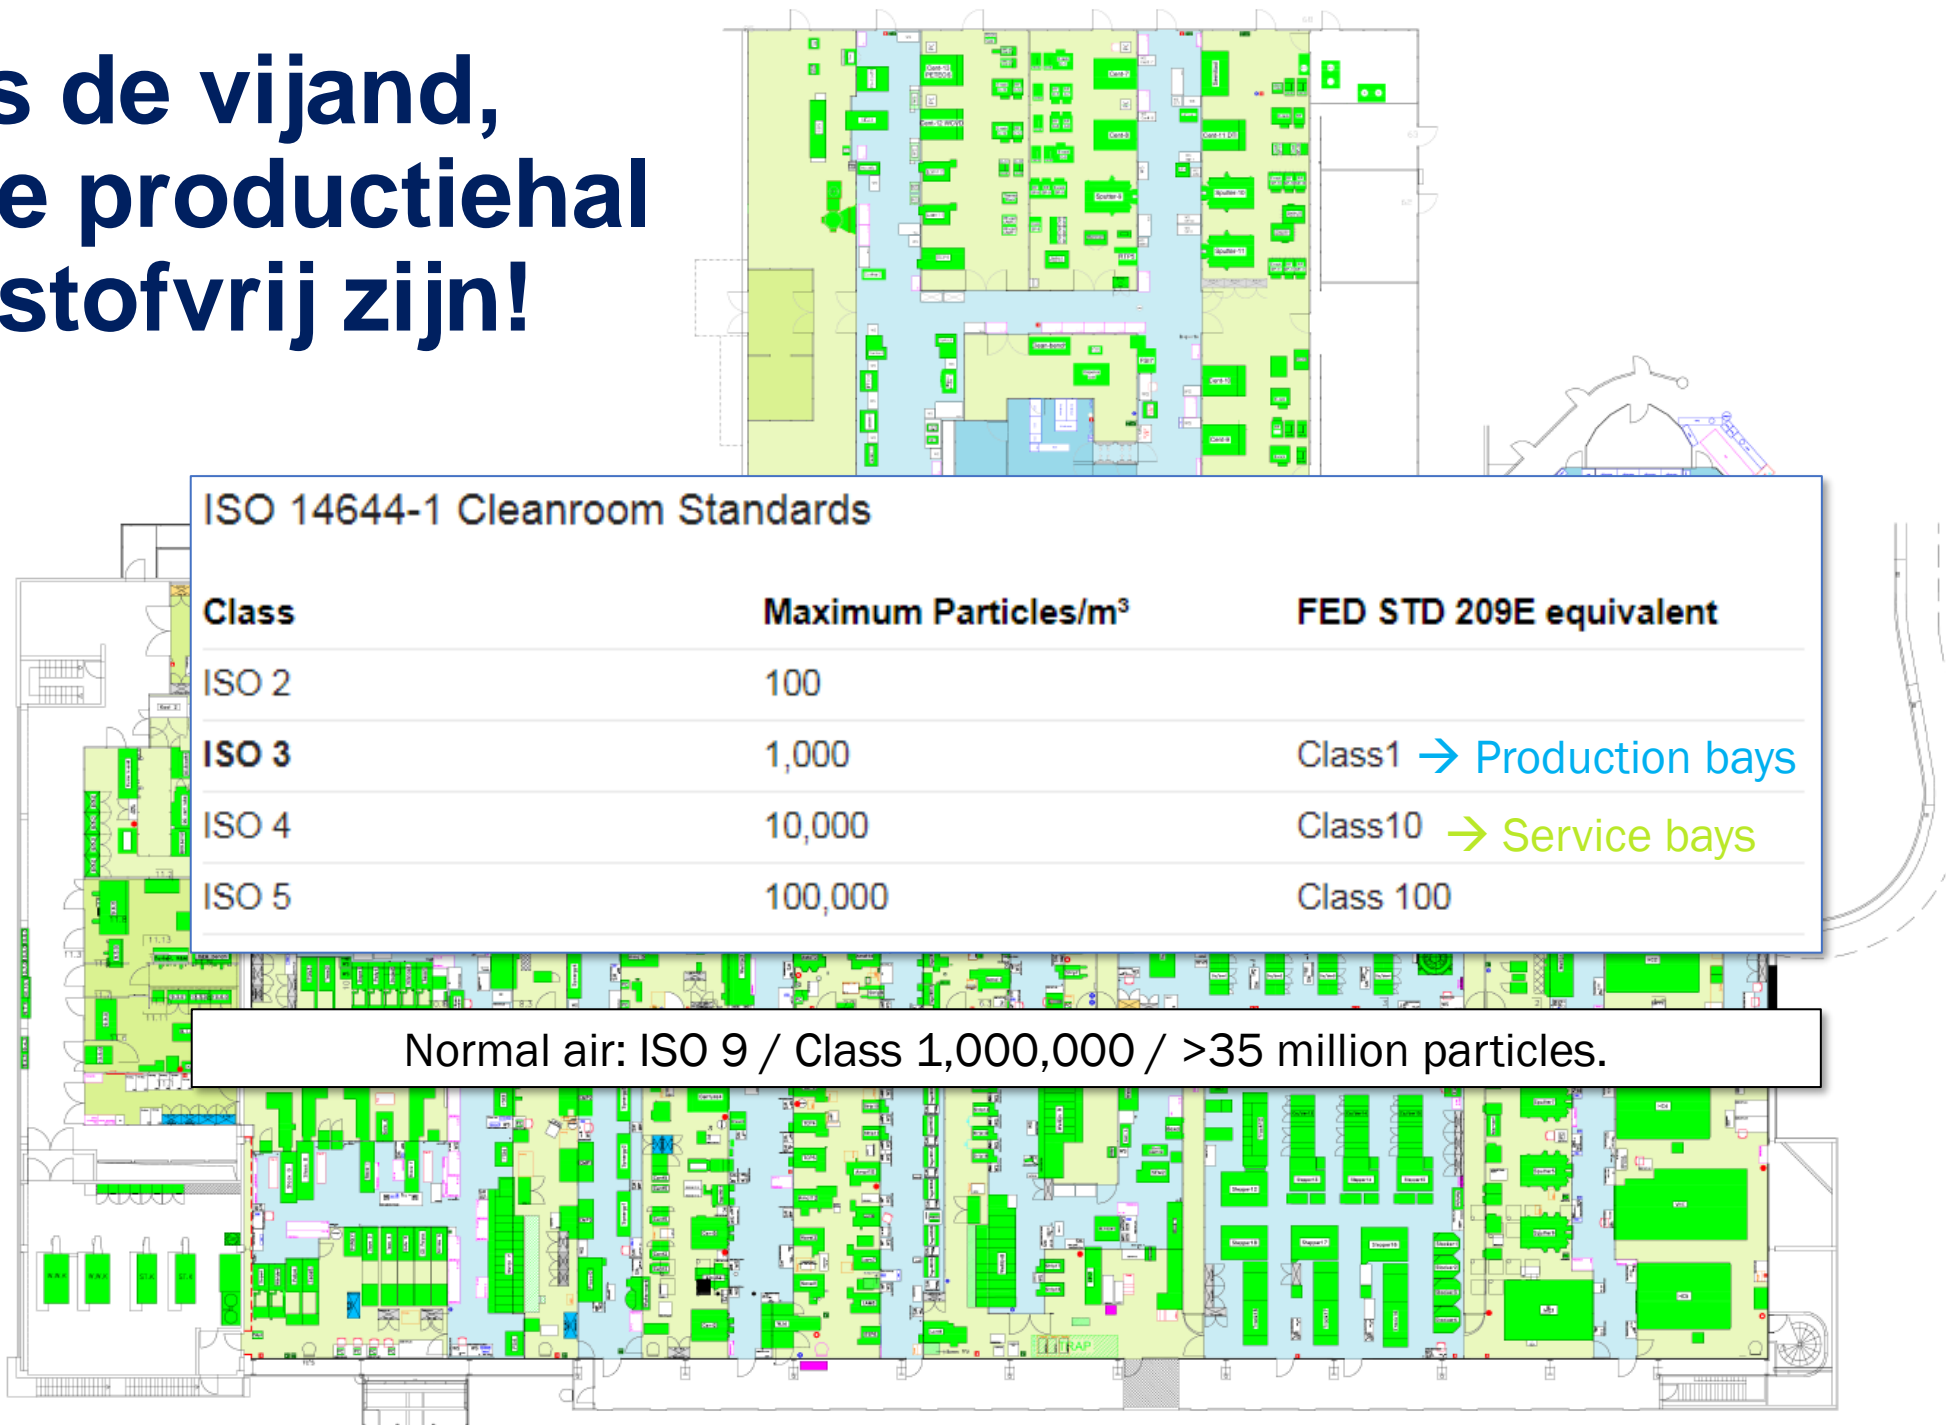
s de vijand,
e productiehal
stofvrij zijn!

ISO 14644-1 Cleanroom Standards

| Class | Maximum Particles/m³ | FED STD 209E equivalent |
|---|---|---|
| ISO 2 | 100 | |
| ISO 3 | 1,000 | Class1 → Production bays |
| ISO 4 | 10,000 | Class10 → Service bays |
| ISO 5 | 100,000 | Class 100 |

Normal air: ISO 9 / Class 1,000,000 / >35 million particles.